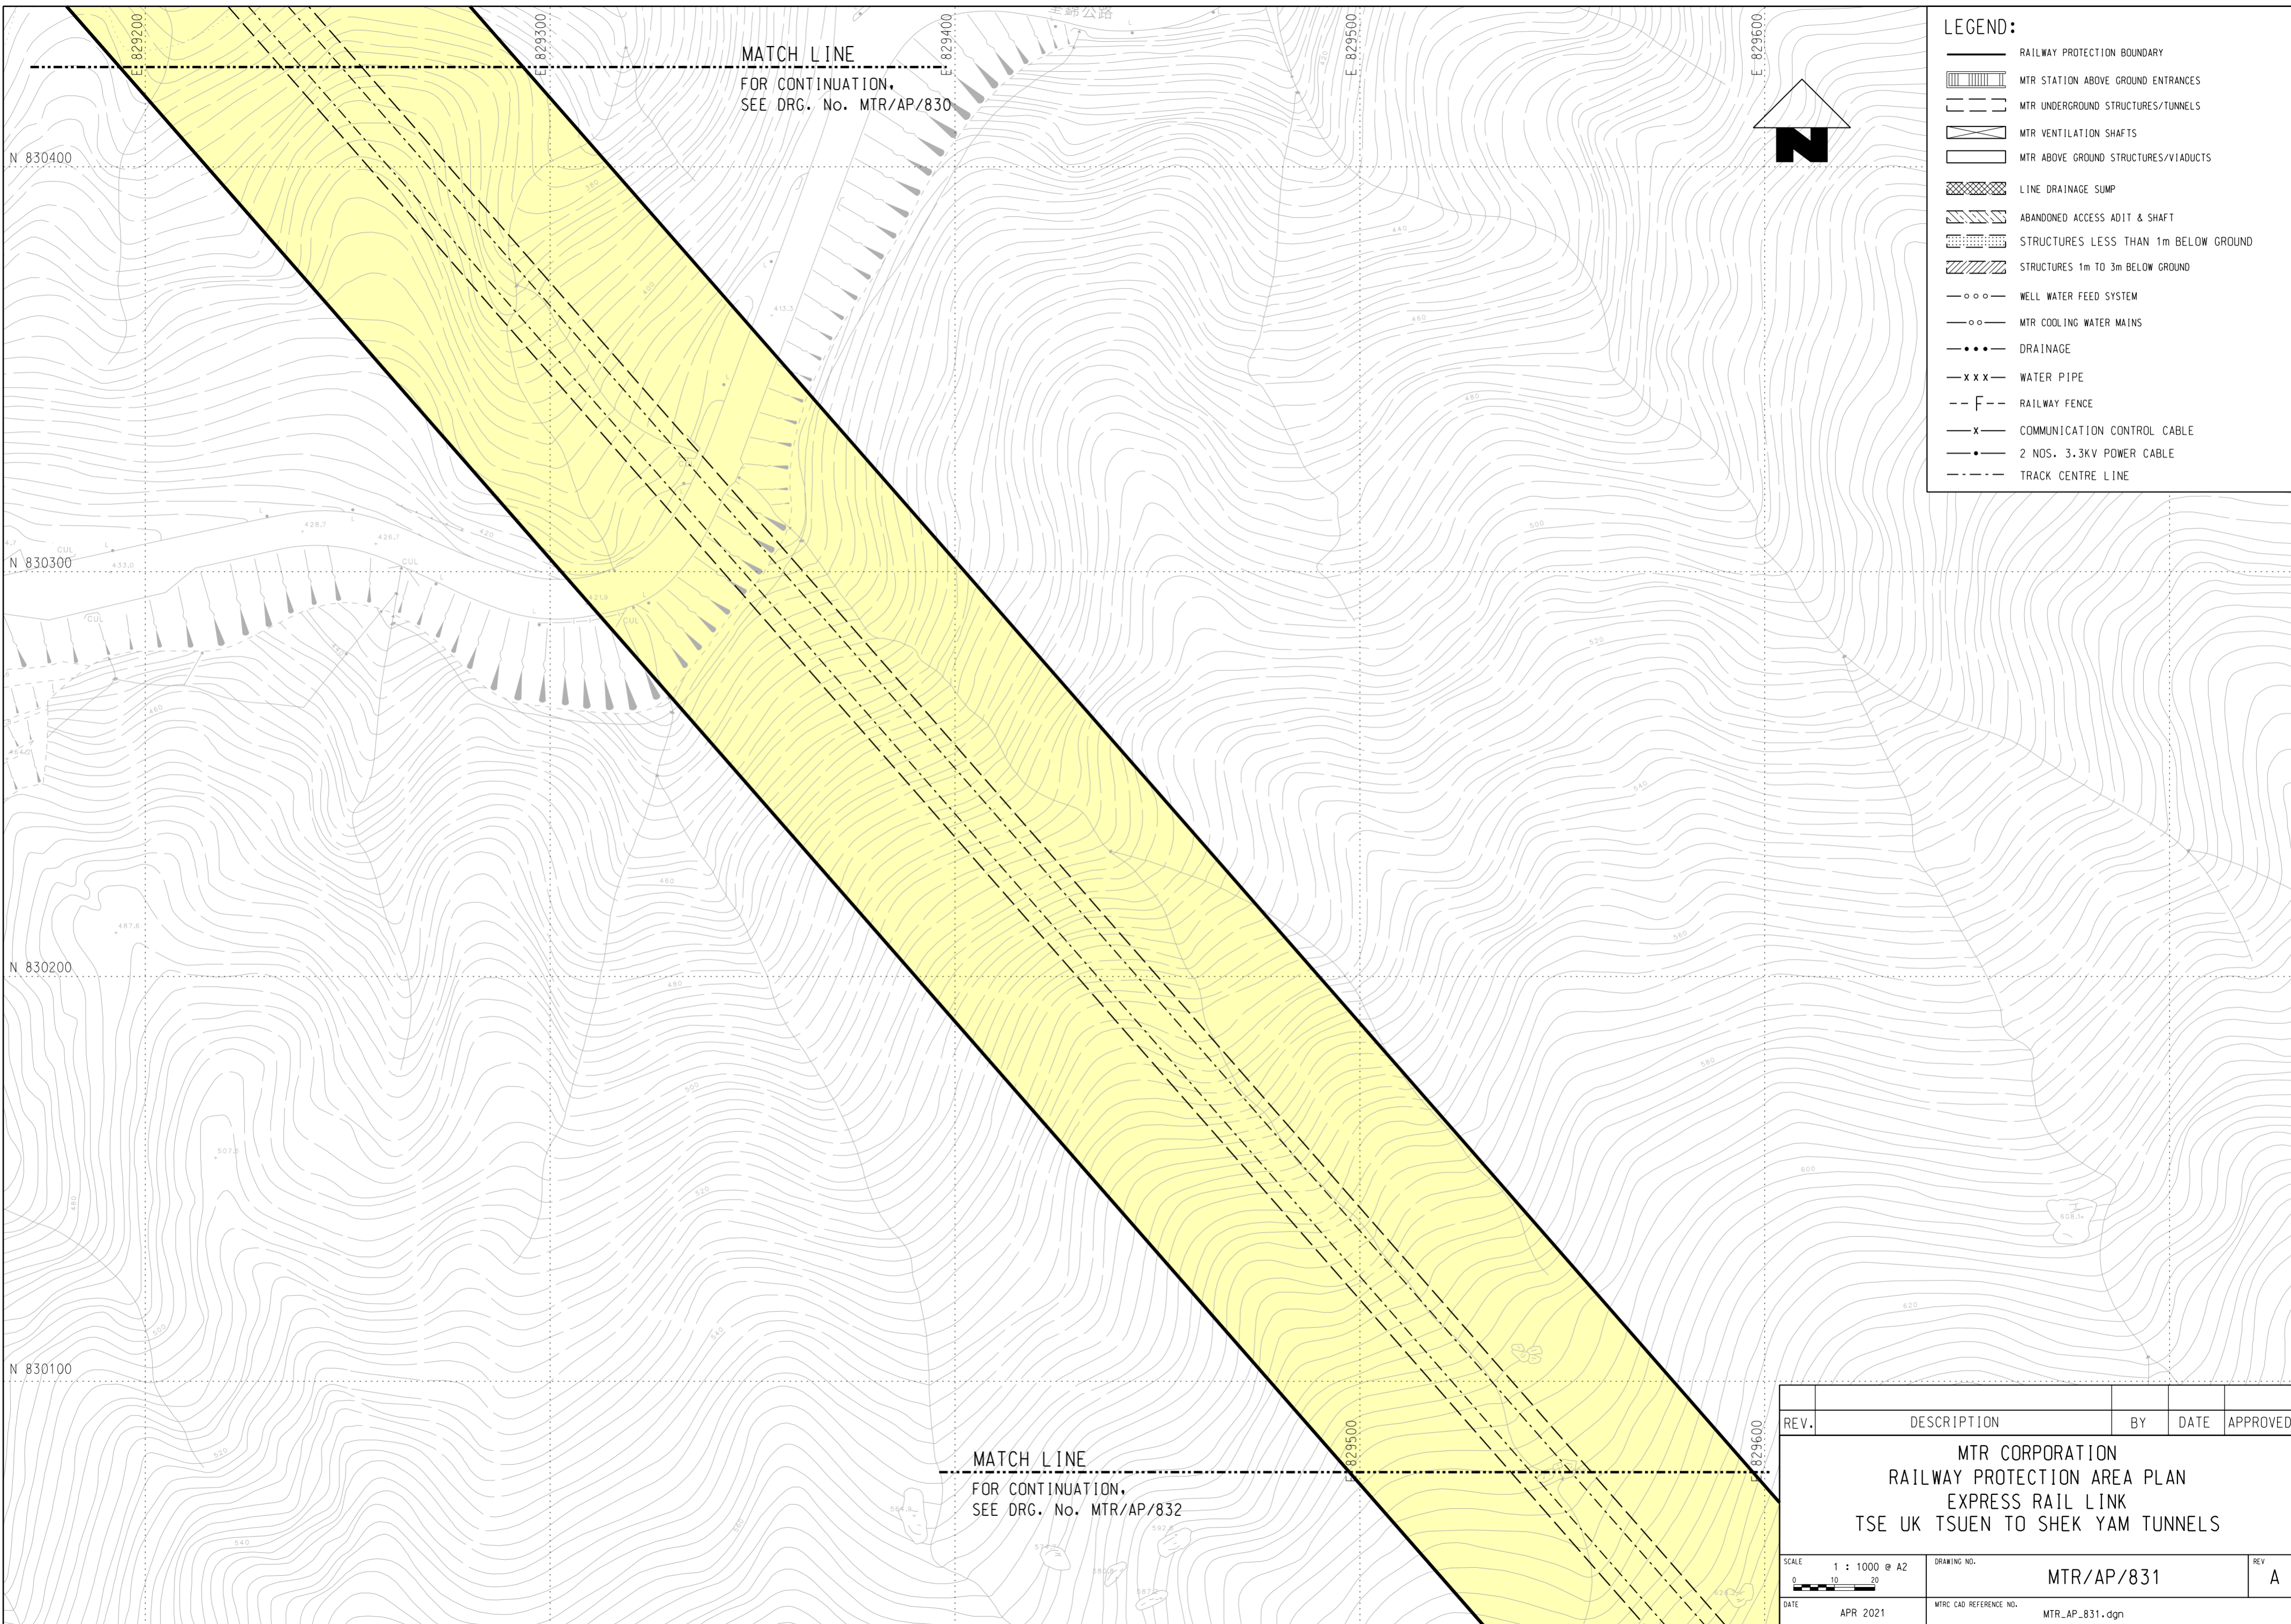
E 829200
E 829300
E 829400
E 829500
E 829600

MATCH LINE
FOR CONTINUATION, SEE DRG. No. MTR/AP/830

N 830400
N 830300
N 830200
N 830100

LEGEND:
RAILWAY PROTECTION BOUNDARY
MTR STATION ABOVE GROUND ENTRANCES
MTR UNDERGROUND STRUCTURES/TUNNELS
MTR VENTILATION SHAFTS
MTR ABOVE GROUND STRUCTURES/VIADUCTS
LINE DRAINAGE SUMP
ABANDONED ACCESS ADIT & SHAFT
STRUCTURES LESS THAN 1m BELOW GROUND
STRUCTURES 1m TO 3m BELOW GROUND
WELL WATER FEED SYSTEM
MTR COOLING WATER MAINS
DRAINAGE
WATER PIPE
F RAILWAY FENCE
COMMUNICATION CONTROL CABLE
2 NOS. 3.3KV POWER CABLE
TRACK CENTRE LINE

N

MATCH LINE
FOR CONTINUATION, SEE DRG. No. MTR/AP/832

E 829500
E 829600

| REV. | DESCRIPTION | BY | DATE | APPROVED |
|---|---|---|---|---|

MTR CORPORATION
RAILWAY PROTECTION AREA PLAN
EXPRESS RAIL LINK
TSE UK TSUEN TO SHEK YAM TUNNELS

SCALE 1 : 1000 @ A2
0 10 20
DRAWING NO. MTR/AP/831
REV A
DATE APR 2021
MTRC CAD REFERENCE NO. MTR_AP_831.dgn